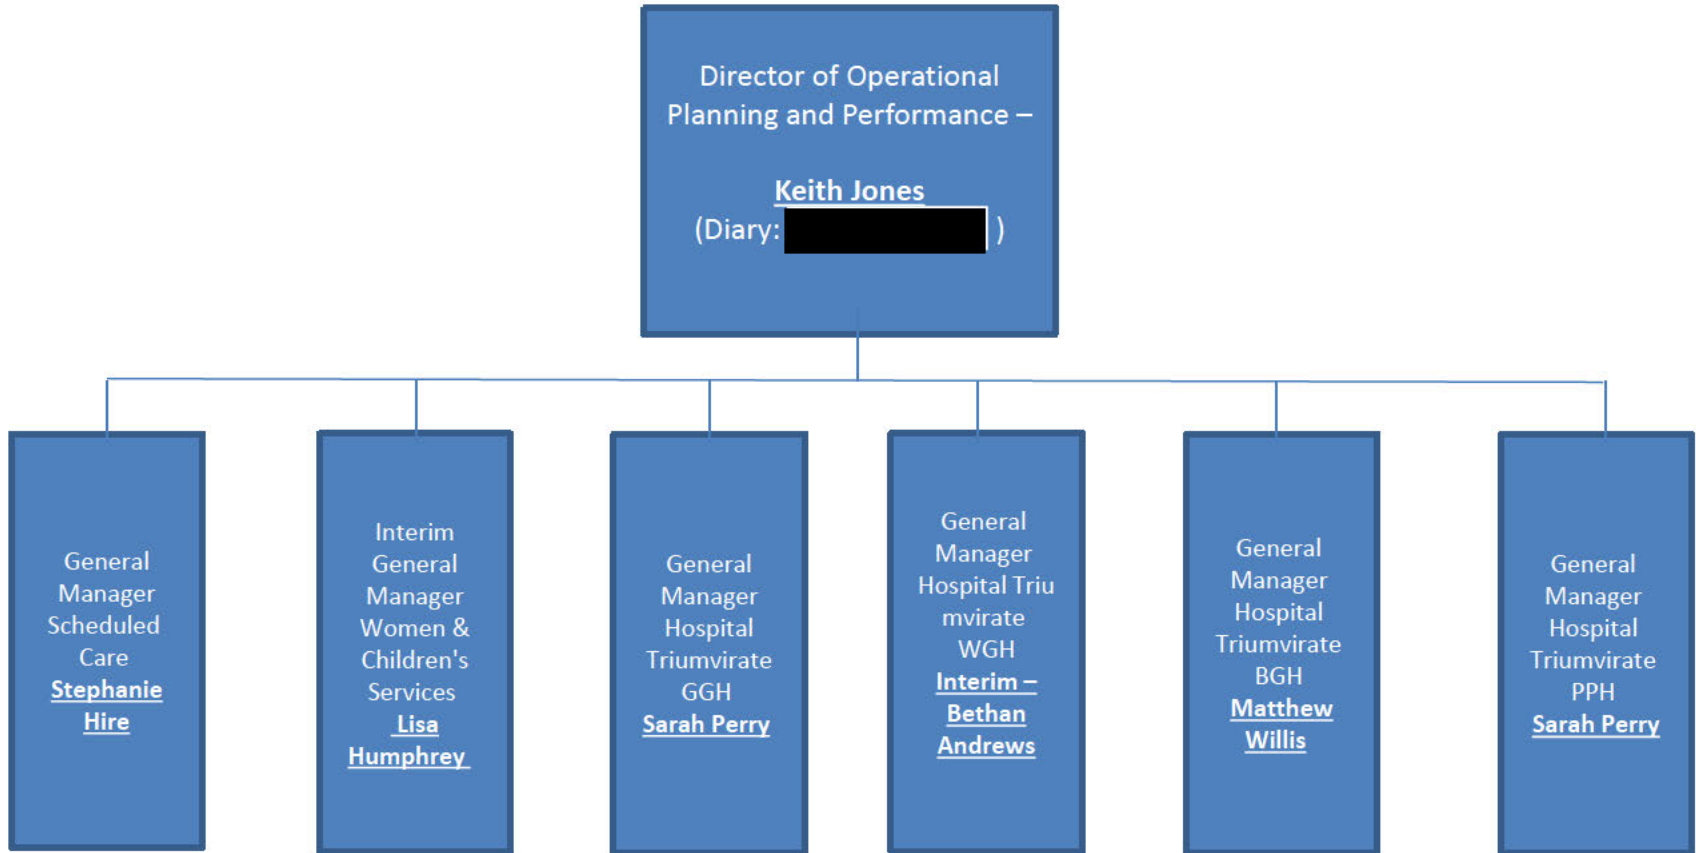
Director of Operational Planning and Performance –

Keith Jones
(Diary: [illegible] )

General Manager Scheduled Care
Stephanie Hire

Interim General Manager Women & Children's Services
Lisa Humphrey

General Manager Hospital Triumvirate GGH
Sarah Perry

General Manager Hospital Triu mvirate WGH
Interim – Bethan Andrews

General Manager Hospital Triumvirate BGH
Matthew Willis

General Manager Hospital Triumvirate PPH
Sarah Perry